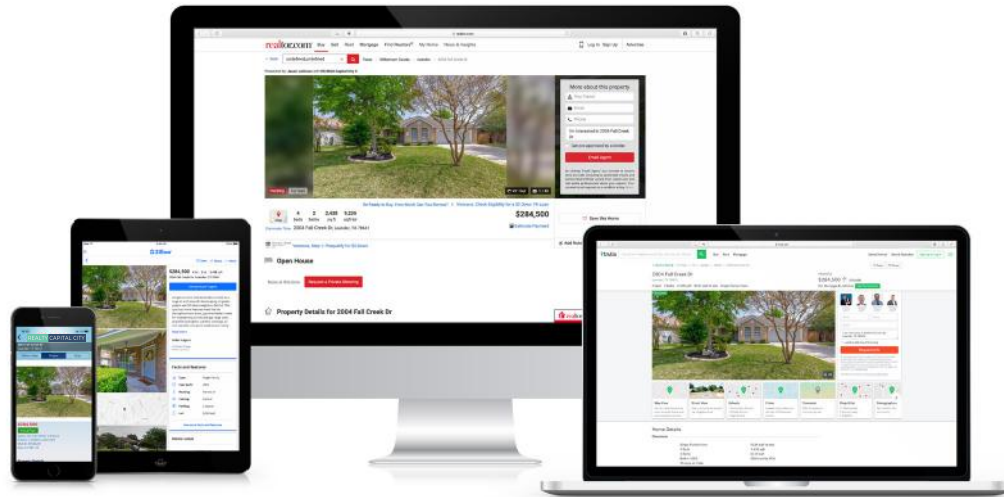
realtor.com Buy Sell Rent Mortgage Find Realtors® My Home News & Insights Log In Sign Up Advertise

More about this property

Email agent

4 beds 2 baths 2,438 sq ft 9,228 sqft lot

2004 Fall Creek Dr

$284,500

Open House

Request a Private Showing

Property Details for 2004 Fall Creek Dr

Zillow

$284,500

Facts and features

REALTY CAPITAL CITY

Trulia

2004 Fall Creek Dr

$284,500

Home Details